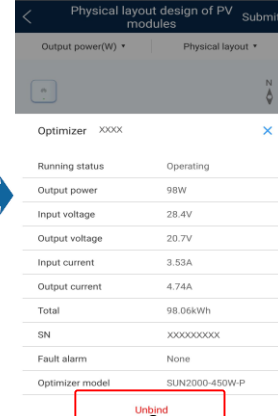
Physical layout design of PV modules
Submi

Output power(W)
Physical layout

N

Optimizer XXXX

| Running status | Operating |
|---|---|
| Output power | 98W |
| Input voltage | 28.4V |
| Output voltage | 20.7V |
| Input current | 3.53A |
| Output current | 4.74A |
| Total | 98.06kWh |
| SN | XXXXXXXXX |
| Fault alarm | None |
| Optimizer model | SUN2000-450W-P |

Unbind